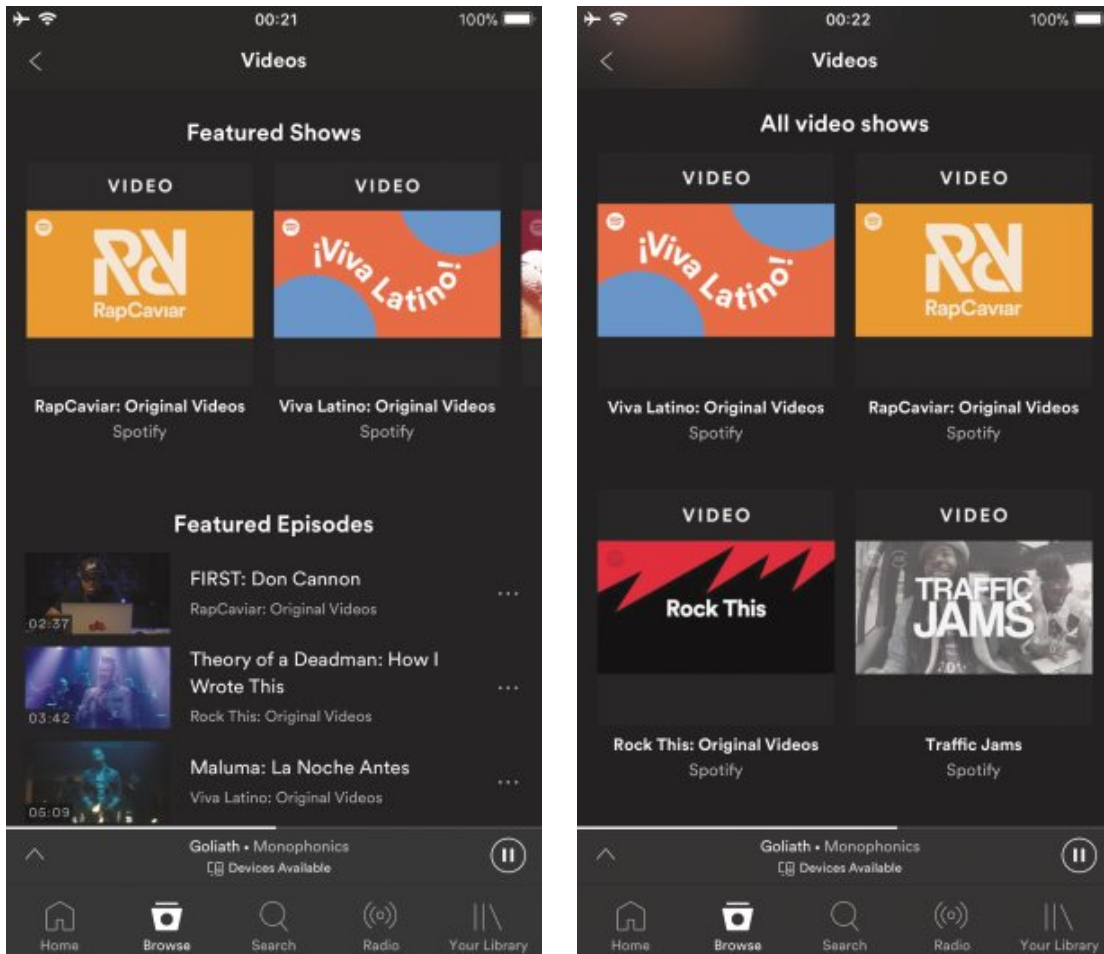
00:21 100%

Videos

Featured Shows

VIDEO

RapCaviar

VIDEO

¡Viva Latino!

RapCaviar: Original Videos
Spotify

Viva Latino: Original Videos
Spotify

Featured Episodes

02:37
FIRST: Don Cannon
RapCaviar: Original Videos
...

03:42
Theory of a Deadman: How I Wrote This
Rock This: Original Videos
...

05:09
Maluma: La Noche Antes
Viva Latino: Original Videos
...

Goliath • Monophonics
Devices Available

Home Browse Search Radio Your Library

00:22 100%

Videos

All video shows

VIDEO

¡Viva Latino!

VIDEO

RapCaviar

Viva Latino: Original Videos
Spotify

RapCaviar: Original Videos
Spotify

VIDEO

Rock This

VIDEO

TRAFFIC JAMS

Rock This: Original Videos
Spotify

Traffic Jams
Spotify

Goliath • Monophonics
Devices Available

Home Browse Search Radio Your Library